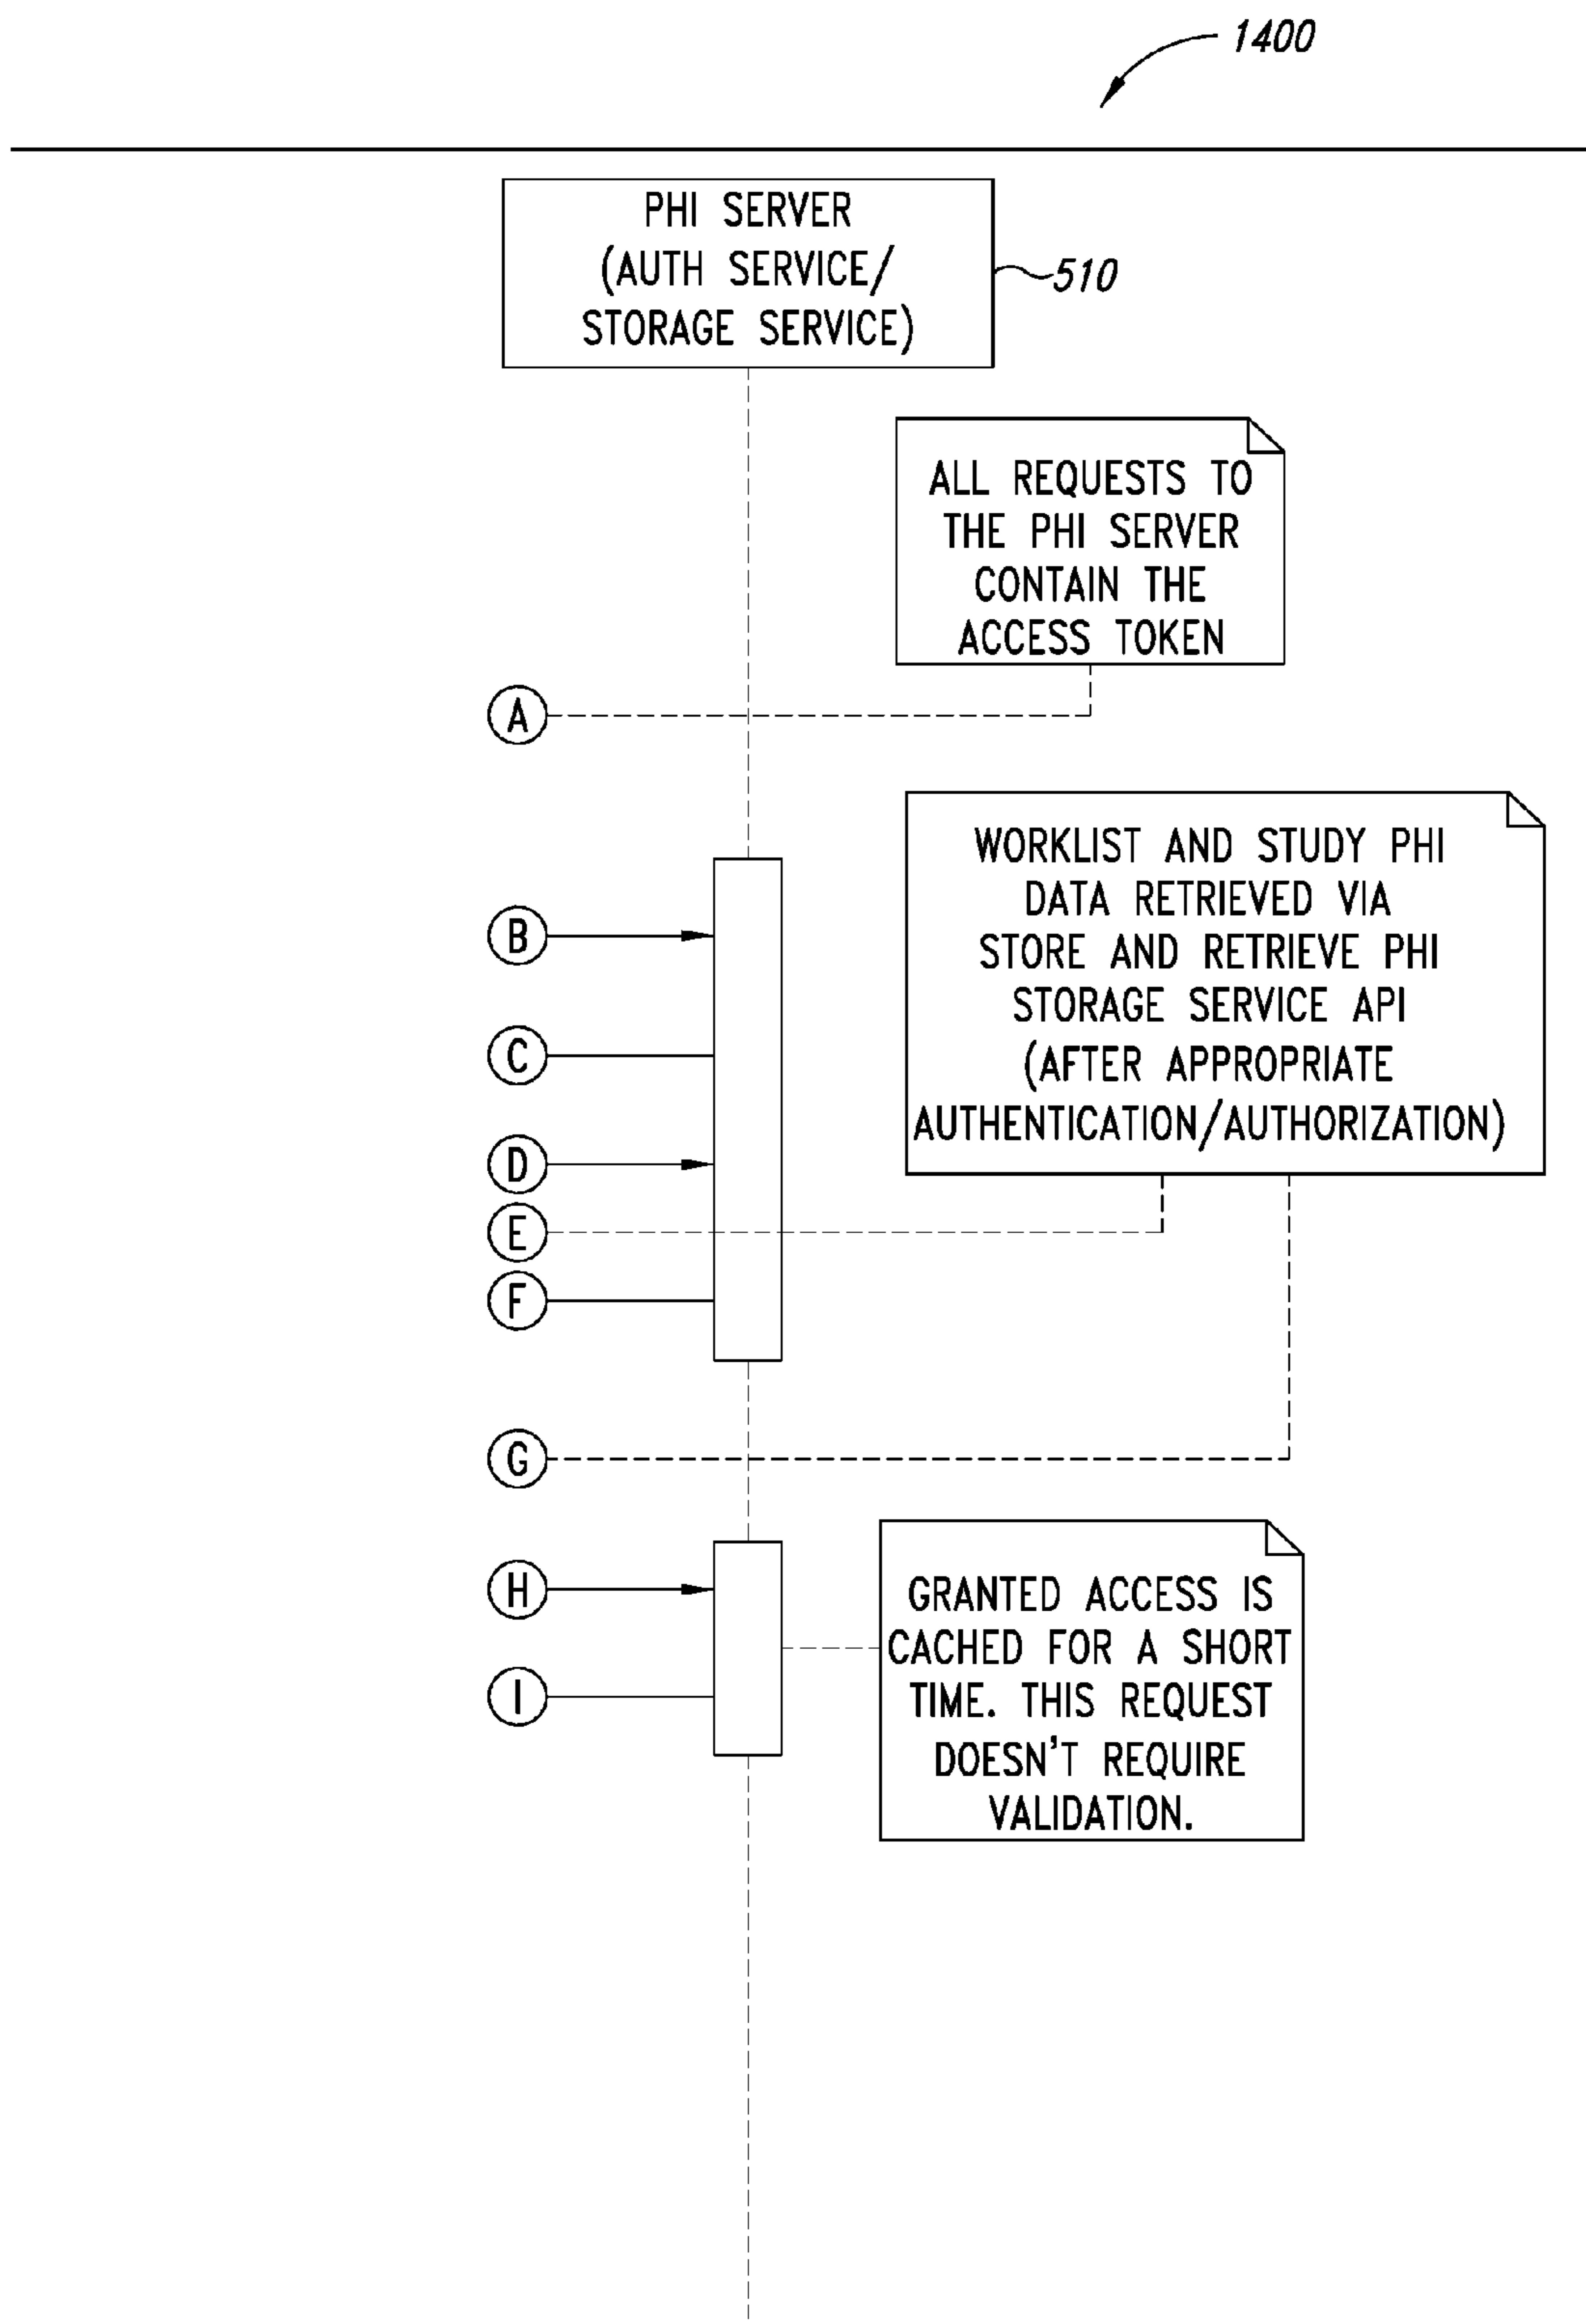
1400

PHI SERVER (AUTH SERVICE/ STORAGE SERVICE)

510

ALL REQUESTS TO THE PHI SERVER CONTAIN THE ACCESS TOKEN

A

WORKLIST AND STUDY PHI DATA RETRIEVED VIA STORE AND RETRIEVE PHI STORAGE SERVICE API (AFTER APPROPRIATE AUTHENTICATION/AUTHORIZATION)

B

C

D

E

F

G

H

I

GRANTED ACCESS IS CACHED FOR A SHORT TIME. THIS REQUEST DOESN'T REQUIRE VALIDATION.